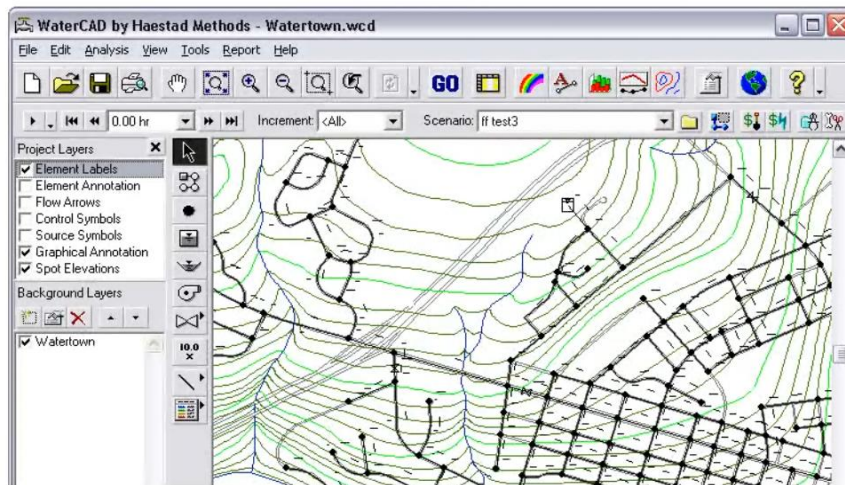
WaterCAD by Haestad Methods - Watertown.wcd

File Edit Analysis View Tools Report Help

GO

0.00 hr Increment: <All> Scenario: ff test3

Project Layers
☑ Element Labels
☐ Element Annotation
☐ Flow Arrows
☐ Control Symbols
☐ Source Symbols
☑ Graphical Annotation
☑ Spot Elevations

Background Layers

☑ Watertown

10.0